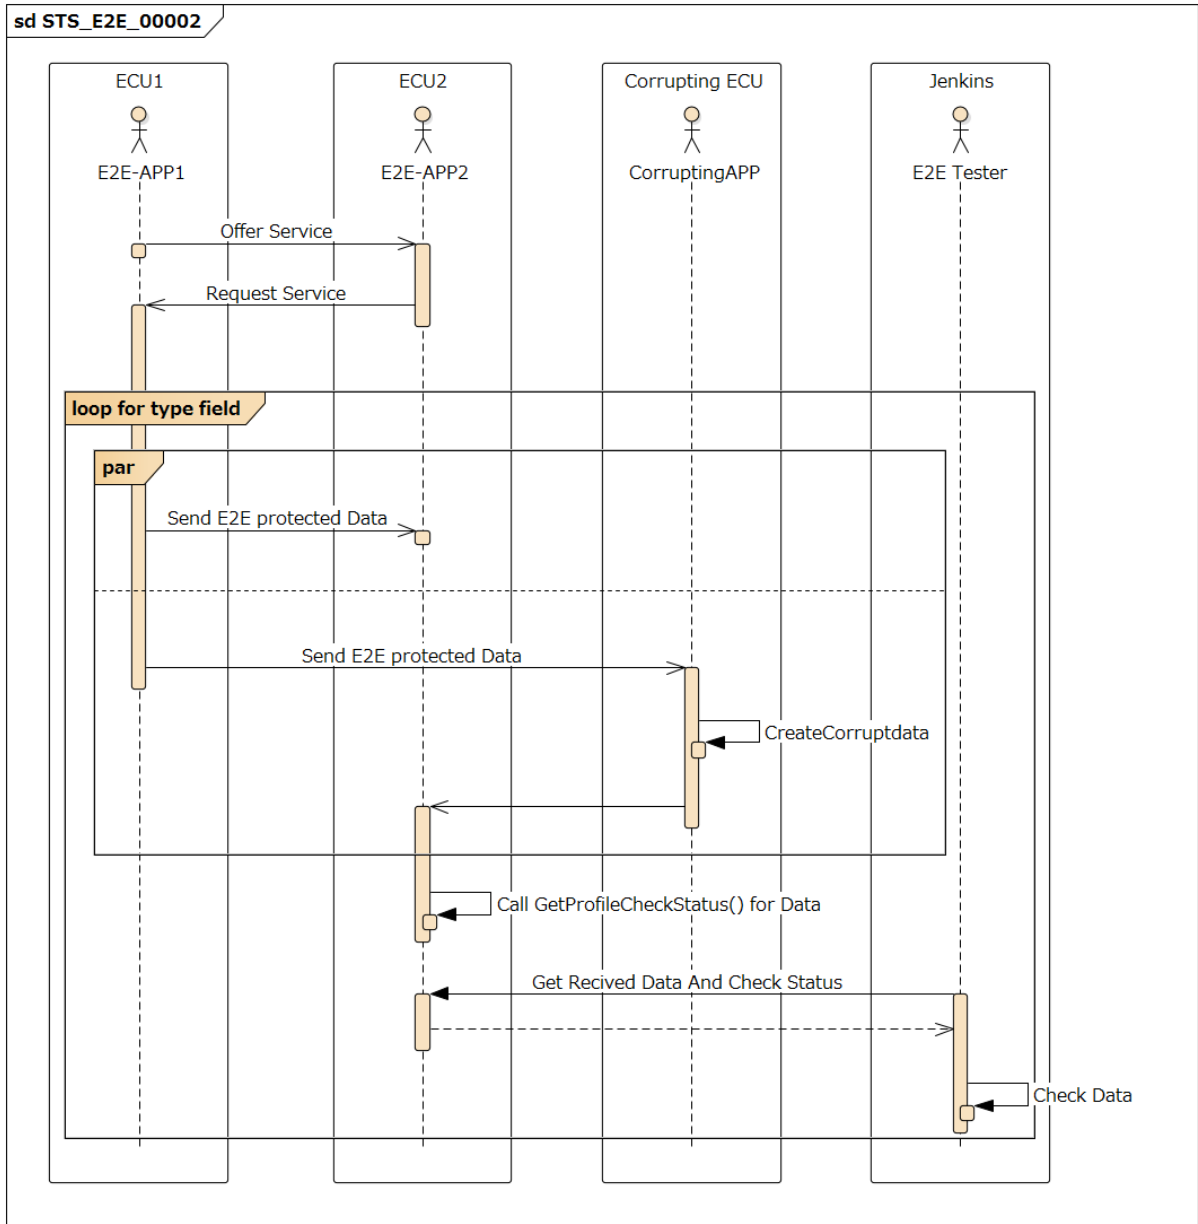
sd STS_E2E_00002

ECU1
E2E-APP1

ECU2
E2E-APP2

Corrupting ECU
CorruptingAPP

Jenkins
E2E Tester

Offer Service

Request Service

loop for type field

par

Send E2E protected Data

Send E2E protected Data

CreateCorruptdata

Call GetProfileCheckStatus() for Data

Get Recived Data And Check Status

Check Data